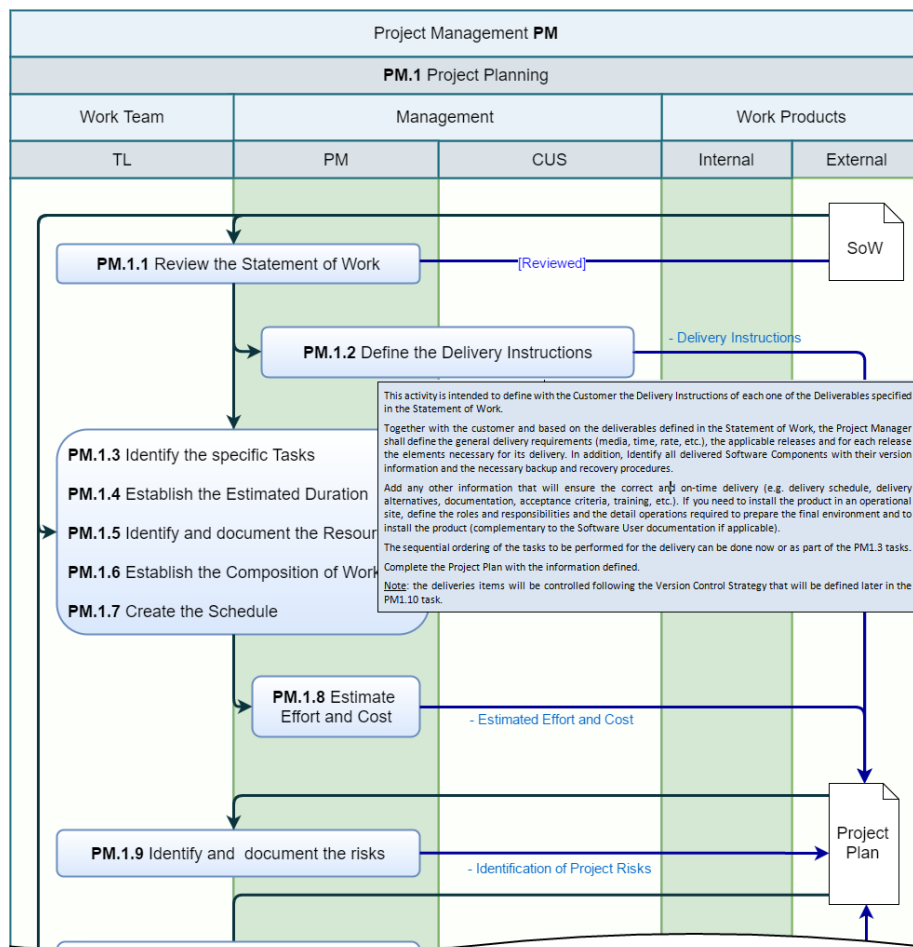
Project Management **PM**

**PM.1** Project Planning

| Work Team | Management | | Work Products | |
|---|---|---|---|---|
| TL | PM | CUS | Internal | External |

SoW

**PM.1.1** Review the Statement of Work

[Reviewed]

**PM.1.2** Define the Delivery Instructions

- Delivery Instructions

This activity is intended to define with the Customer the Delivery Instructions of each one of the Deliverables specified in the Statement of Work.

Together with the customer and based on the deliverables defined in the Statement of Work, the Project Manager shall define the general delivery requirements (media, time, rate, etc.), the applicable releases and for each release the elements necessary for its delivery. In addition, Identify all delivered Software Components with their version information and the necessary backup and recovery procedures.

Add any other information that will ensure the correct and on-time delivery (e.g. delivery schedule, delivery alternatives, documentation, acceptance criteria, training, etc.). If you need to install the product in an operational site, define the roles and responsibilities and the detail operations required to prepare the final environment and to install the product (complementary to the Software User documentation if applicable).

The sequential ordering of the tasks to be performed for the delivery can be done now or as part of the PM1.3 tasks.

Complete the Project Plan with the information defined.

Note: the deliveries items will be controlled following the Version Control Strategy that will be defined later in the PM1.10 task.

**PM.1.3** Identify the specific Tasks

**PM.1.4** Establish the Estimated Duration

**PM.1.5** Identify and document the Resour

**PM.1.6** Establish the Composition of Work

**PM.1.7** Create the Schedule

**PM.1.8** Estimate Effort and Cost

- Estimated Effort and Cost

Project Plan

**PM.1.9** Identify and document the risks

- Identification of Project Risks